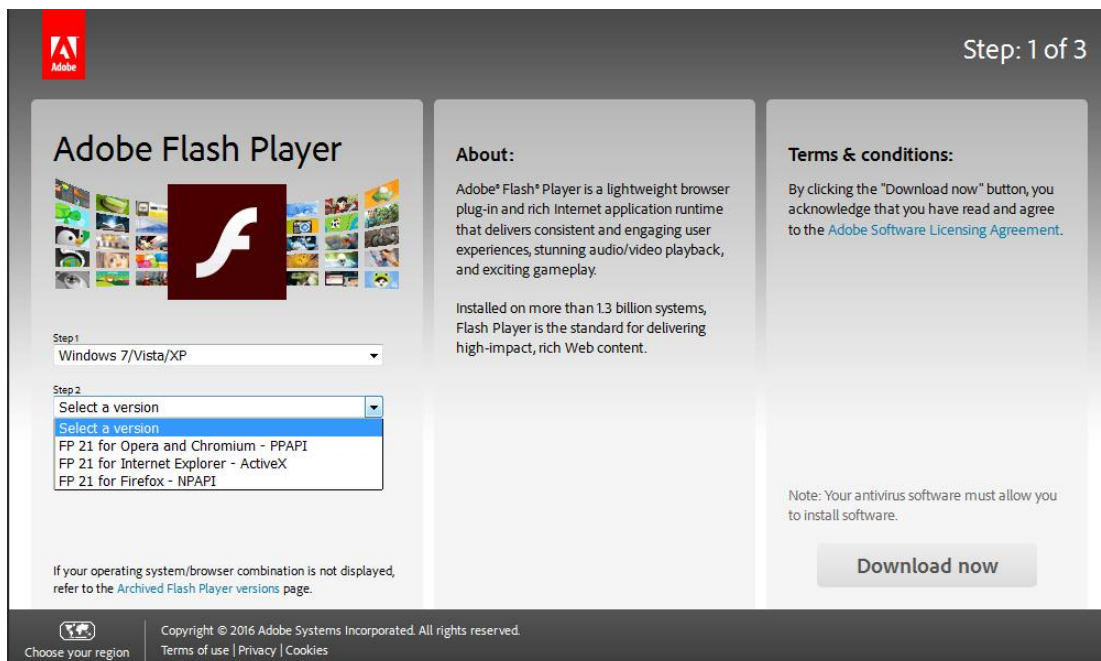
Adobe

Step: 1 of 3

Adobe Flash Player

Step 1
Windows 7/Vista/XP

Step 2
Select a version
Select a version
FP 21 for Opera and Chromium - PPAPI
FP 21 for Internet Explorer - ActiveX
FP 21 for Firefox - NPAPI

If your operating system/browser combination is not displayed, refer to the Archived Flash Player versions page.

About:

Adobe® Flash® Player is a lightweight browser plug-in and rich Internet application runtime that delivers consistent and engaging user experiences, stunning audio/video playback, and exciting gameplay.

Installed on more than 1.3 billion systems, Flash Player is the standard for delivering high-impact, rich Web content.

Terms & conditions:

By clicking the "Download now" button, you acknowledge that you have read and agree to the Adobe Software Licensing Agreement.

Note: Your antivirus software must allow you to install software.

Download now

Choose your region

Copyright © 2016 Adobe Systems Incorporated. All rights reserved.
Terms of use | Privacy | Cookies